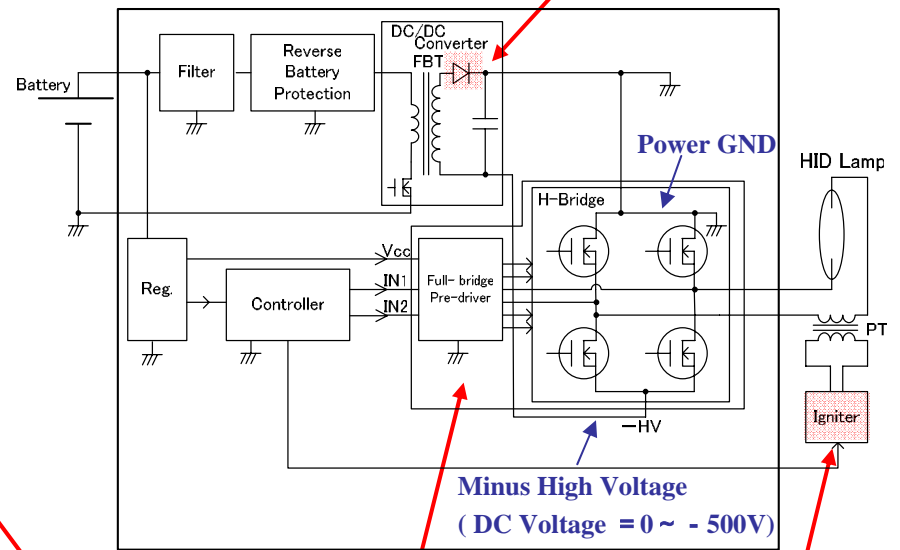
DC/DC Converter

FBT

Battery

Filter

Reverse Battery Protection

Power GND

HID Lamp

H-Bridge

Vcc

IN1

IN2

Reg.

Controller

Full- bridge Pre-driver

PT

Igniter

−HV

Minus High Voltage

( DC Voltage ＝0 ~ - 500V)